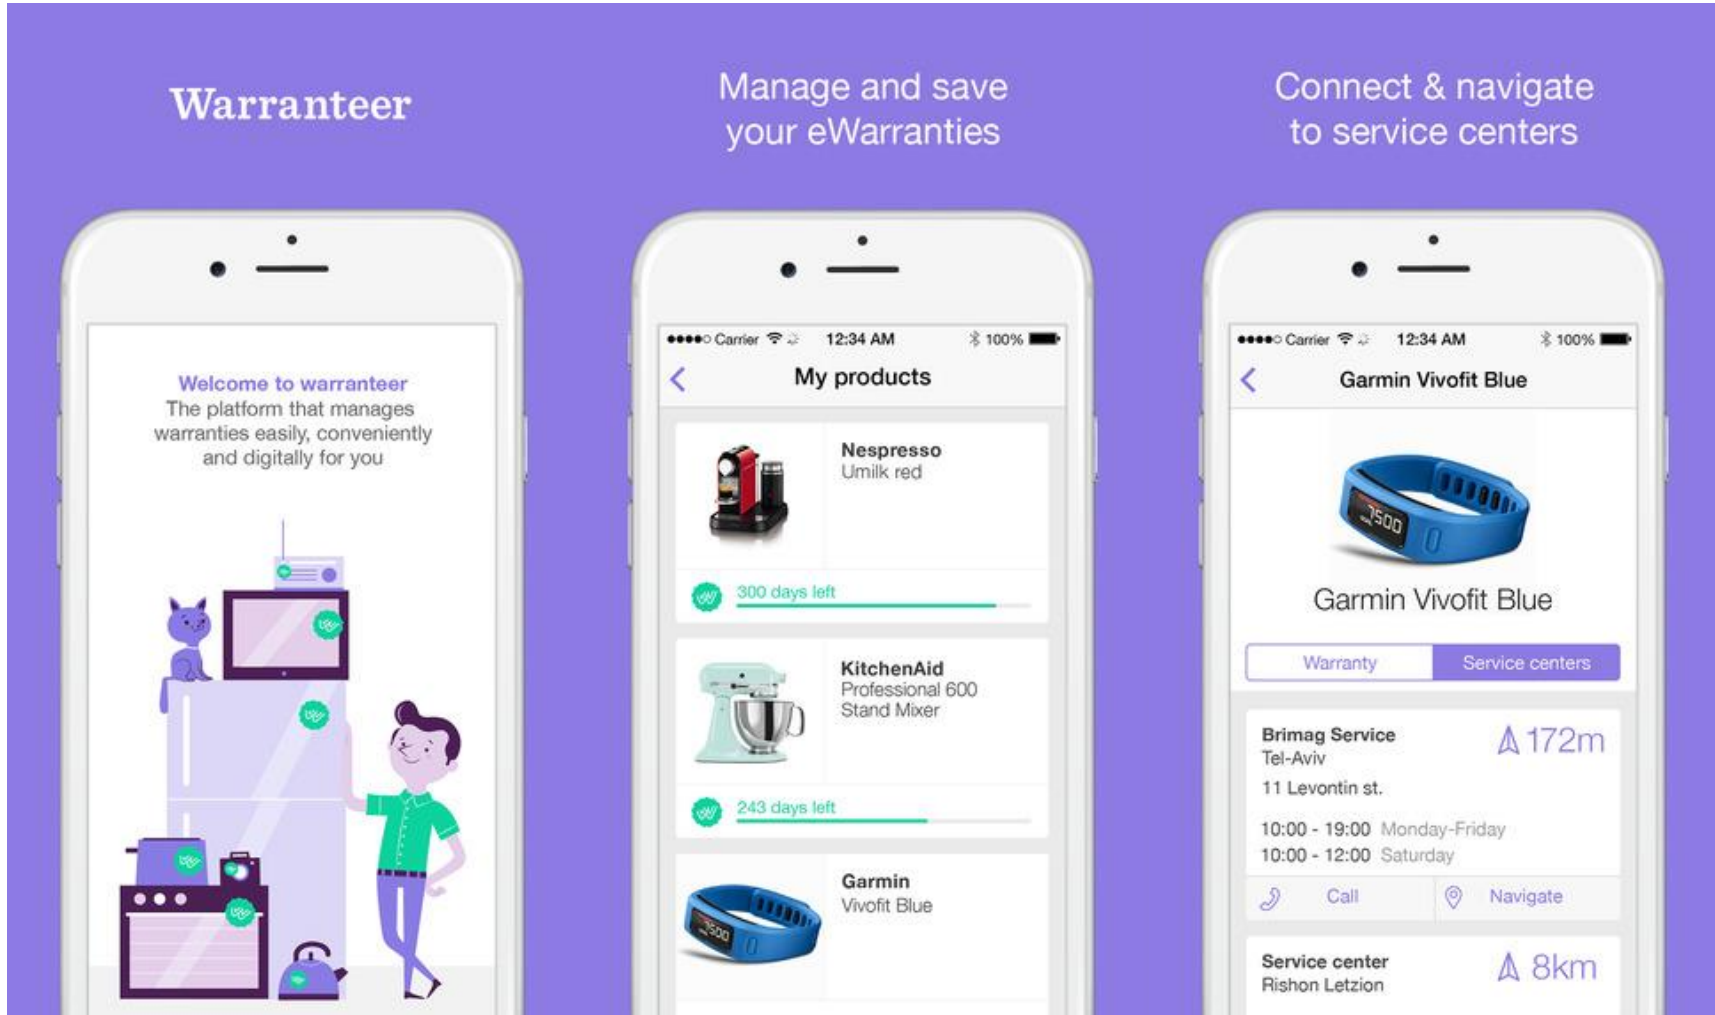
Warranteer

Welcome to warranteer
The platform that manages warranties easily, conveniently and digitally for you

Manage and save your eWarranties

●●●●○ Carrier 12:34 AM 100%

My products

Nespresso
Umilk red

300 days left

KitchenAid
Professional 600
Stand Mixer

243 days left

Garmin
Vivofit Blue

Connect & navigate to service centers

●●●●○ Carrier 12:34 AM 100%

Garmin Vivofit Blue

Garmin Vivofit Blue

Warranty | Service centers

Brimag Service
Tel-Aviv
11 Levontin st.
172m

10:00 - 19:00 Monday-Friday
10:00 - 12:00 Saturday

Call | Navigate

Service center
Rishon Letzion
8km